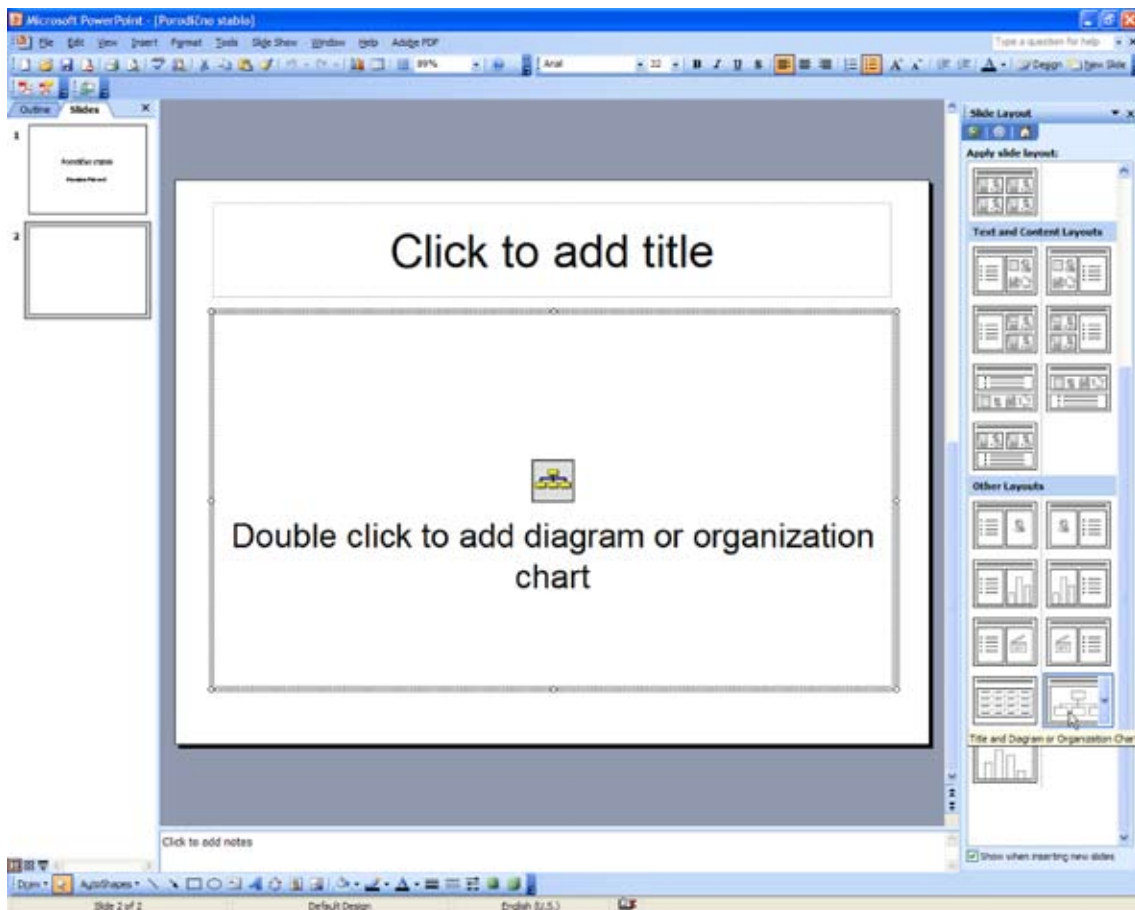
Microsoft PowerPoint - [Porodično stablo]

File Edit View Insert Format Tools Slide Show Window Help Adobe PDF

Type a question for help

89%

Arial

32

Design New Slide

Outline Slides

1

Porodično stablo

2

Click to add title

Double click to add diagram or organization chart

Click to add notes

Slide Layout

Apply slide layout:

Text and Content Layouts

Other Layouts

Title and Diagram or Organization Chart

Show when inserting new slides

Draw AutoShapes

Slide 2 of 2 Default Design English (U.S.)